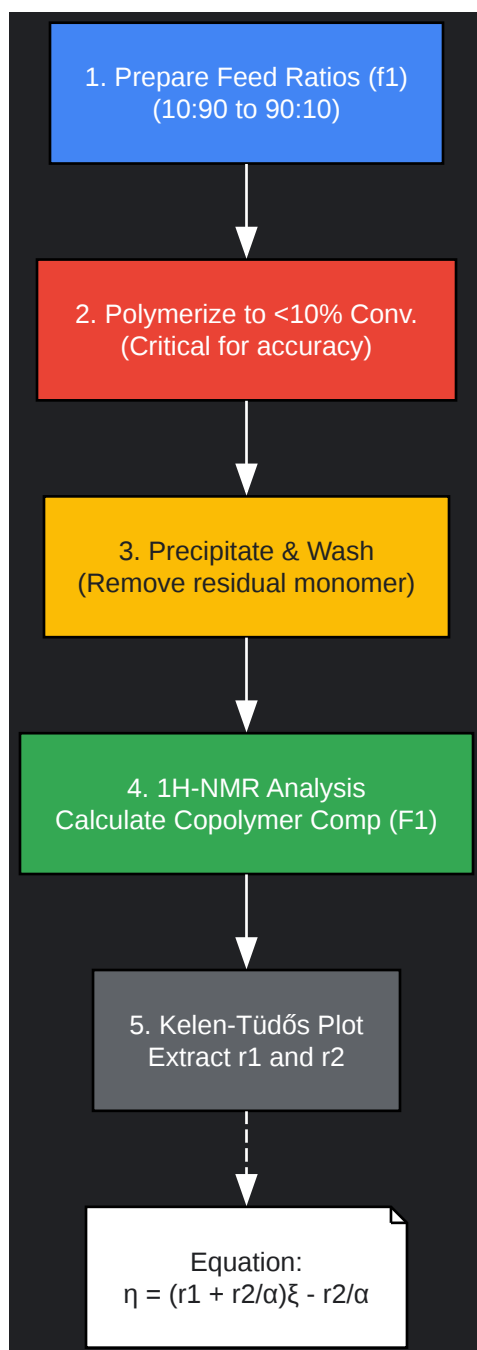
1. Prepare Feed Ratios (f1)
(10:90 to 90:10)

2. Polymerize to <10% Conv.
(Critical for accuracy)

3. Precipitate & Wash
(Remove residual monomer)

4. 1H-NMR Analysis
Calculate Copolymer Comp (F1)

5. Kelen-Tüdős Plot
Extract r1 and r2

Equation:
η = (r1 + r2/α)ξ - r2/α